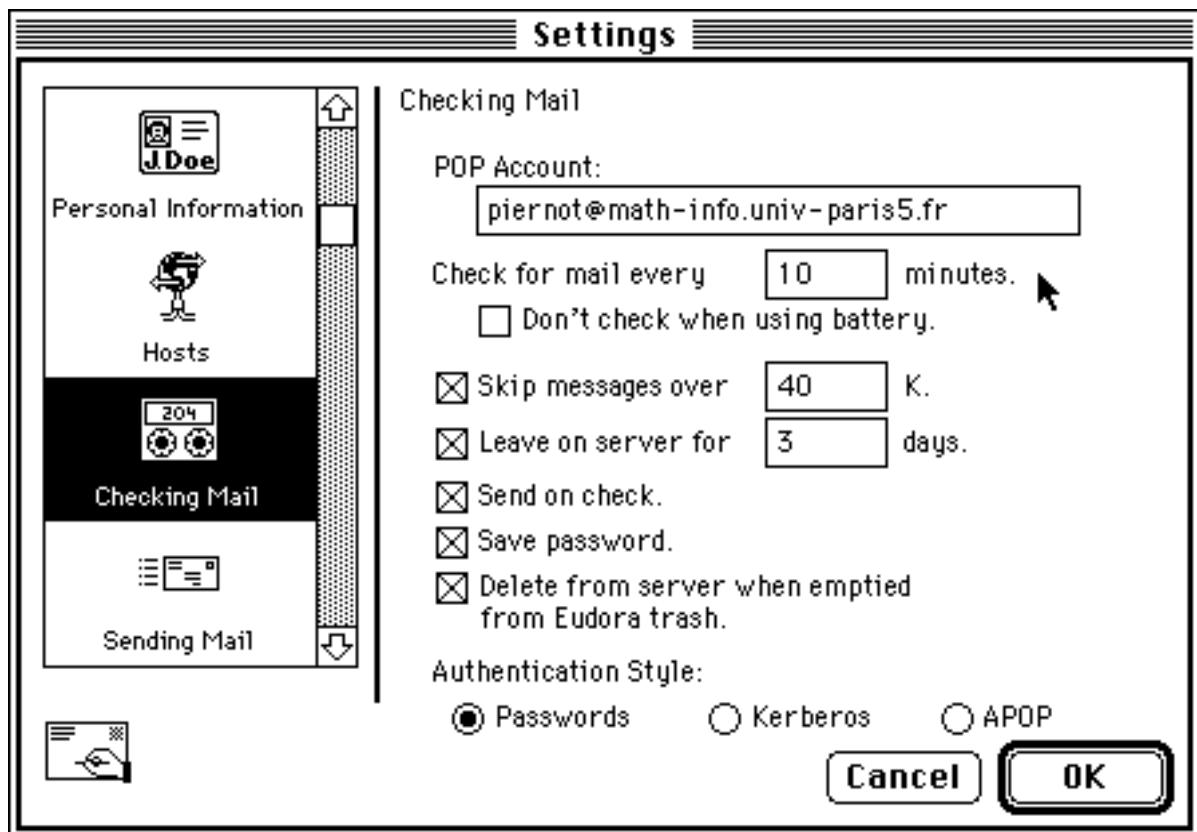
Settings

J.Doe
Personal Information
Hosts
204
Checking Mail
Sending Mail

Checking Mail

POP Account:
piernot@math-info.univ-paris5.fr

Check for mail every 10 minutes.
Don't check when using battery.

Skip messages over 40 K.
Leave on server for 3 days.
Send on check.
Save password.
Delete from server when emptied from Eudora trash.

Authentication Style:
Passwords Kerberos APOP

Cancel OK